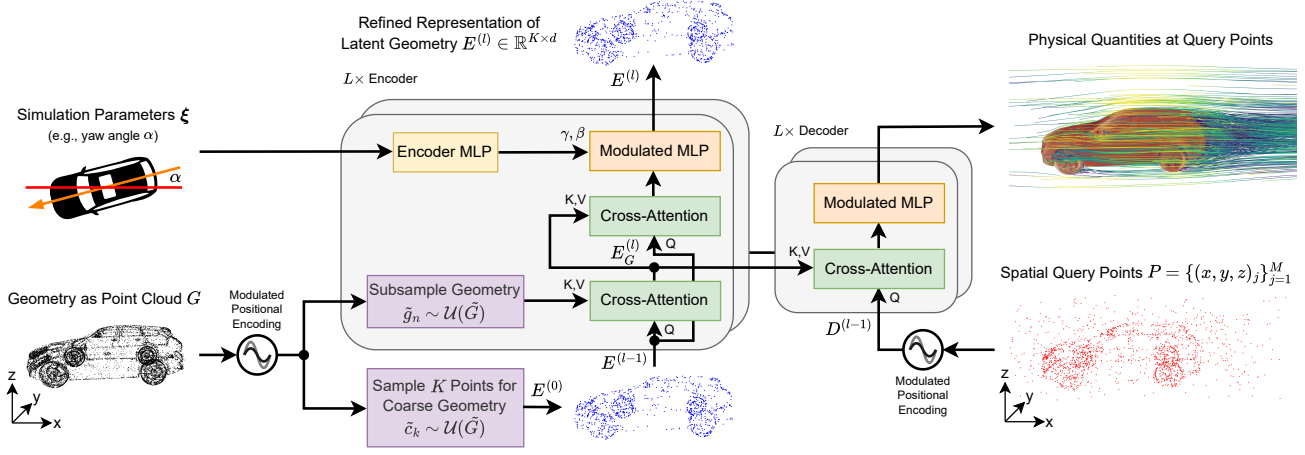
Refined Representation of Latent Geometry $E^{(l)} \in \mathbb{R}^{K \times d}$

Physical Quantities at Query Points

$L\times$ Encoder

$E^{(l)}$

Simulation Parameters $\boldsymbol{\xi}$
(e.g., yaw angle $\alpha$)

$\alpha$

$\gamma, \beta$

Encoder MLP

Modulated MLP

$L\times$ Decoder

K,V

Cross-Attention

Modulated MLP

$E_G^{(l)}$

Q

K,V

Cross-Attention

Q

Geometry as Point Cloud $G$

Modulated Positional Encoding

Subsample Geometry
$\tilde{g}_n \sim \mathcal{U}(\tilde{G})$

K,V

Cross-Attention

Q

Spatial Query Points $P = \{(x,y,z)_j\}_{j=1}^{M}$

$D^{(l-1)}$

$E^{(l-1)}$

Sample $K$ Points for Coarse Geometry
$\tilde{c}_k \sim \mathcal{U}(\tilde{G})$

$E^{(0)}$

Modulated Positional Encoding

z
y
x

z
y
x